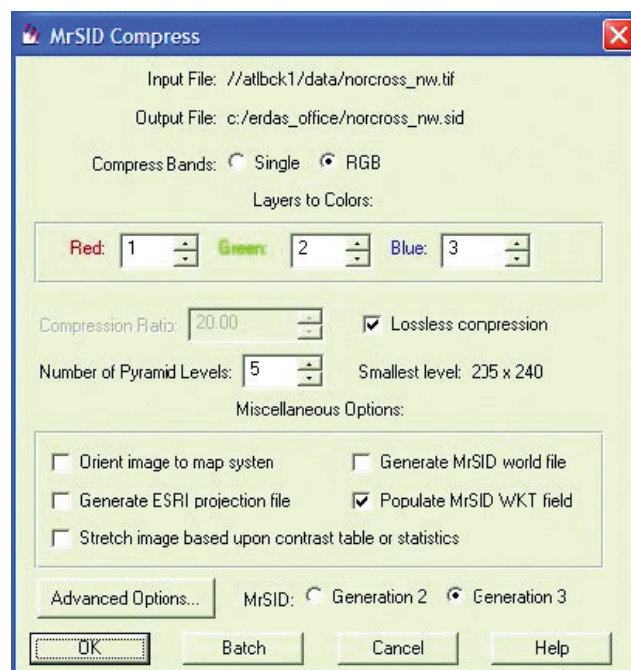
MrSID Compress

Input File: //atlbck1/data/norcross_nw.tif

Output File: c:/erdas_office/norcross_nw.sid

Compress Bands: Single RGB

Layers to Colors:

Red: 1 Green: 2 Blue: 3

Compression Ratio: 20.00

Lossless conpression

Number of Pyramid Levels: 5

Smallest level: 2Ɔ5 x 240

Miscellaneous Options:

Orient image to map systen

Generate MrSID world file

Generate ESRI projection file

Populate MrSID WKT field

Stretch image based upon contrast table or statistics

Advanced Options...

MrSID: Generation 2 Generation 3

OK

Batch

Cancel

Help